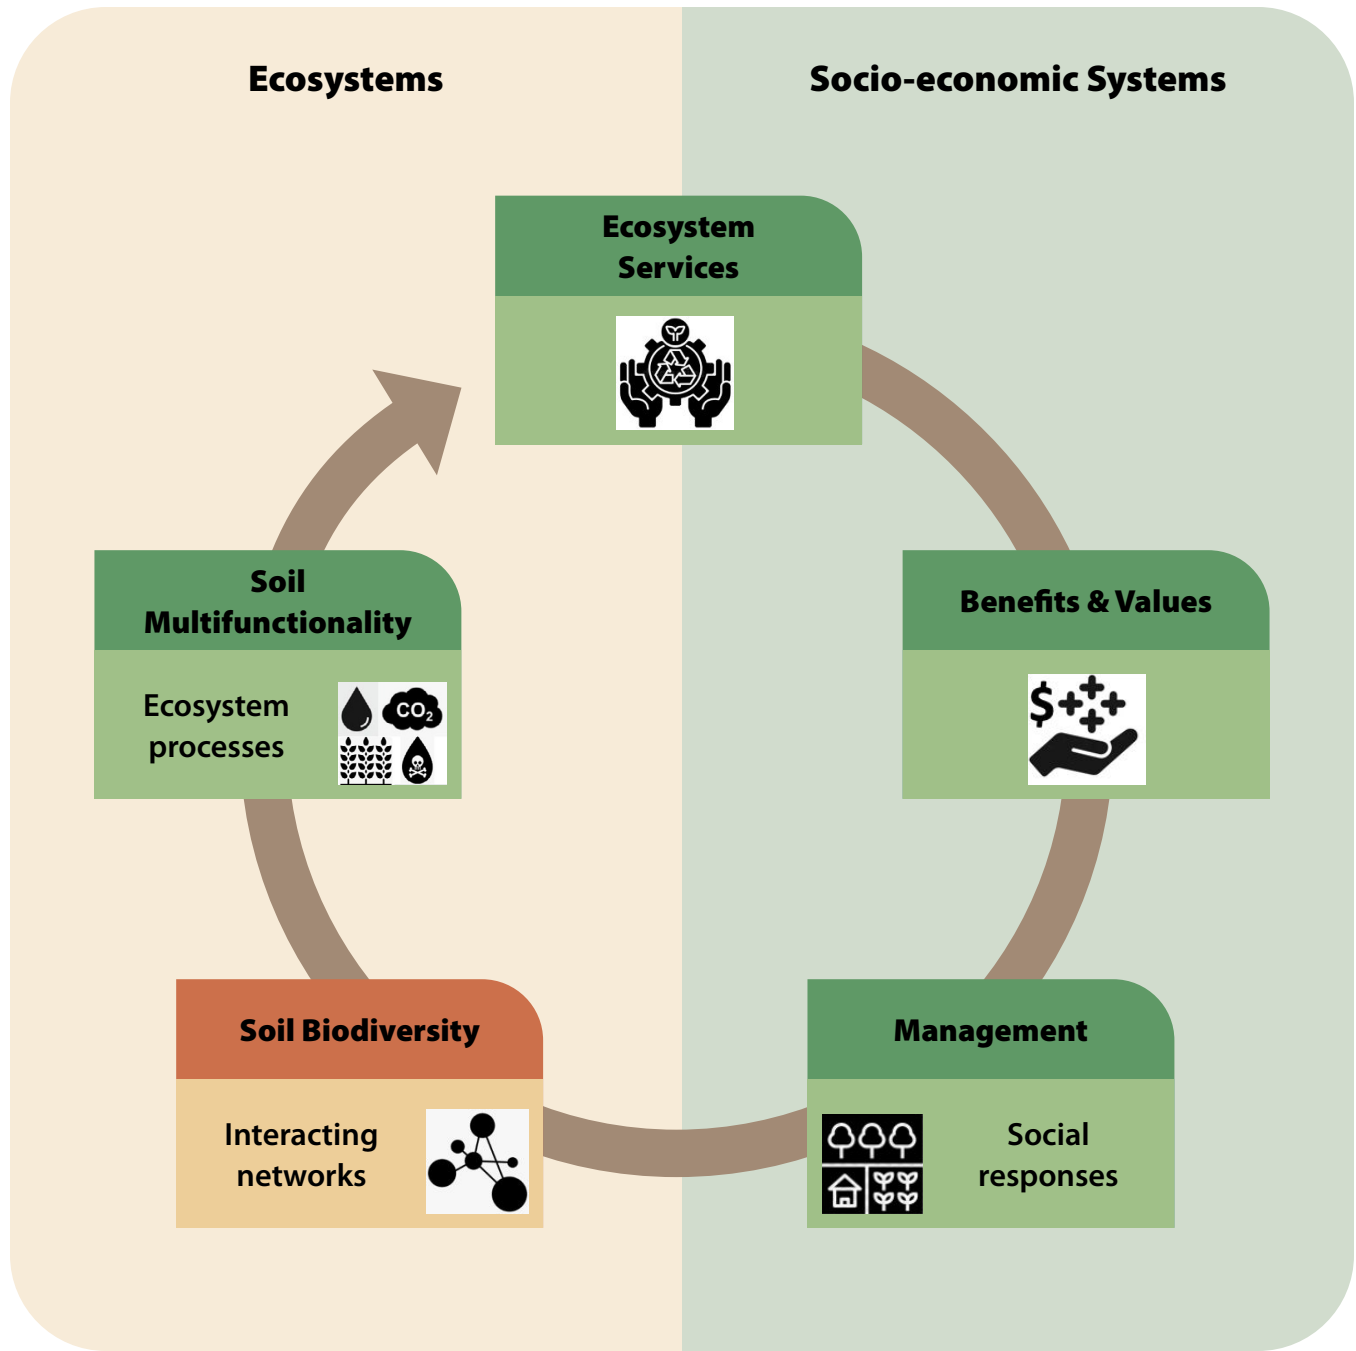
Ecosystems

Socio-economic Systems

Ecosystem Services

Soil Multifunctionality

Ecosystem processes

$CO_2$

Benefits & Values

$

Soil Biodiversity

Interacting networks

Management

Social responses